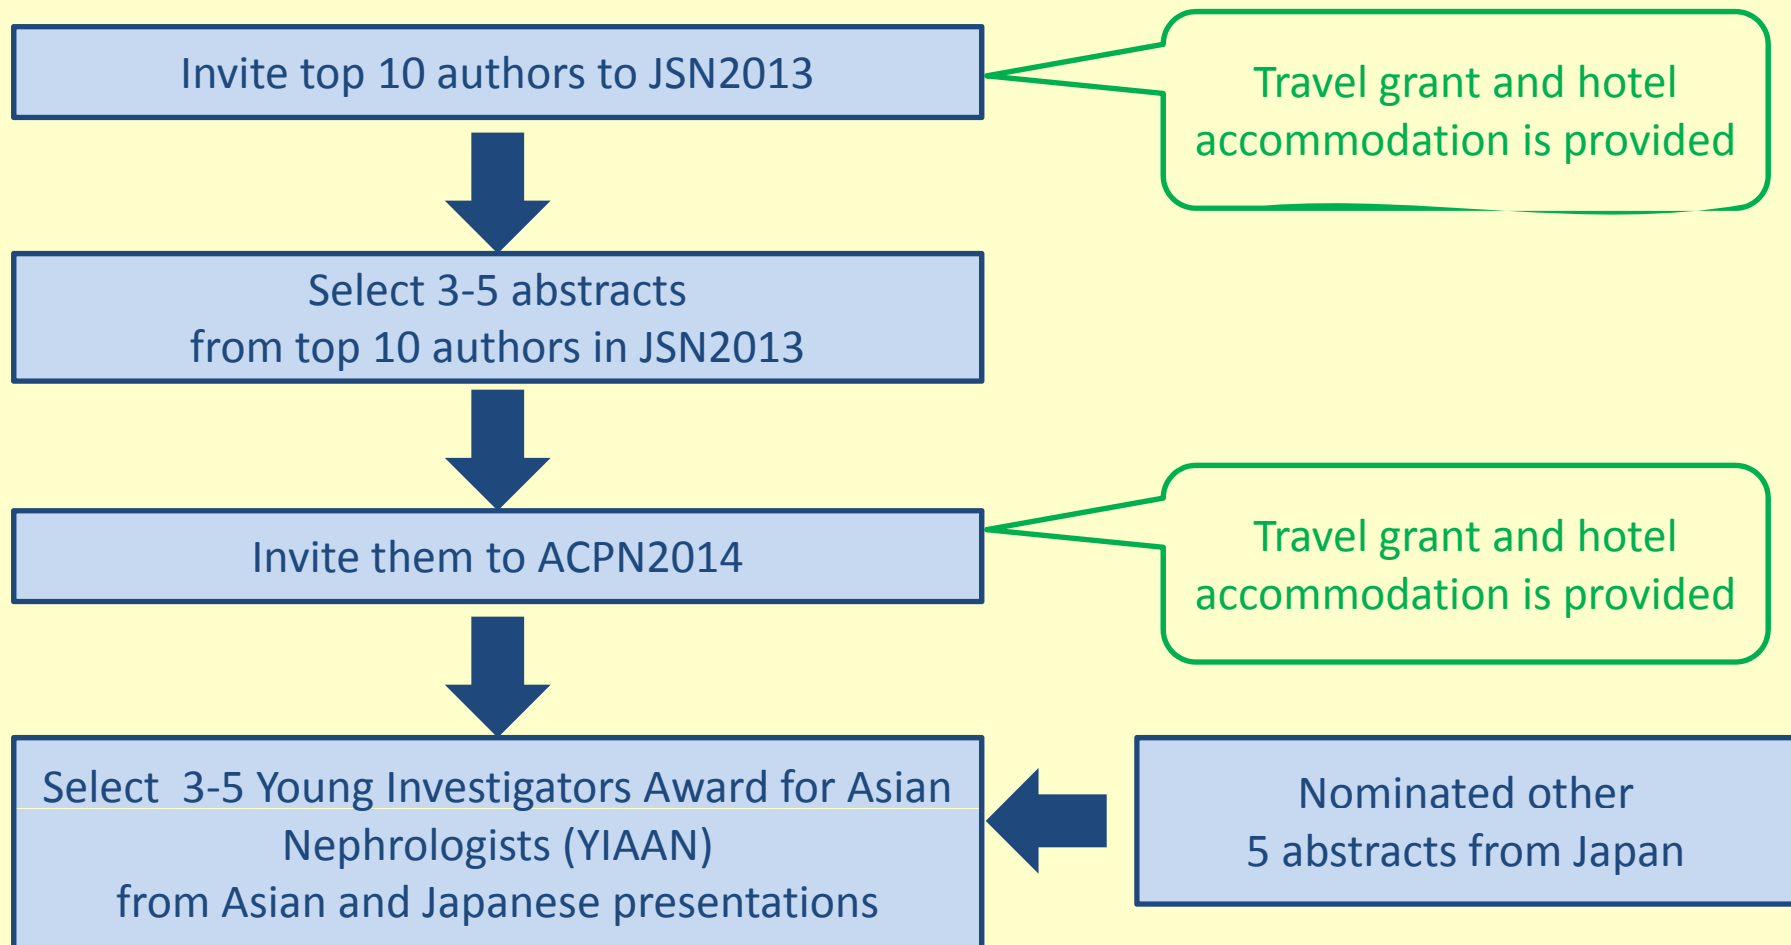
Invite top 10 authors to JSN2013

Travel grant and hotel accommodation is provided

Select 3-5 abstracts from top 10 authors in JSN2013

Invite them to ACPN2014

Travel grant and hotel accommodation is provided

Select 3-5 Young Investigators Award for Asian Nephrologists (YIAAN) from Asian and Japanese presentations

Nominated other 5 abstracts from Japan